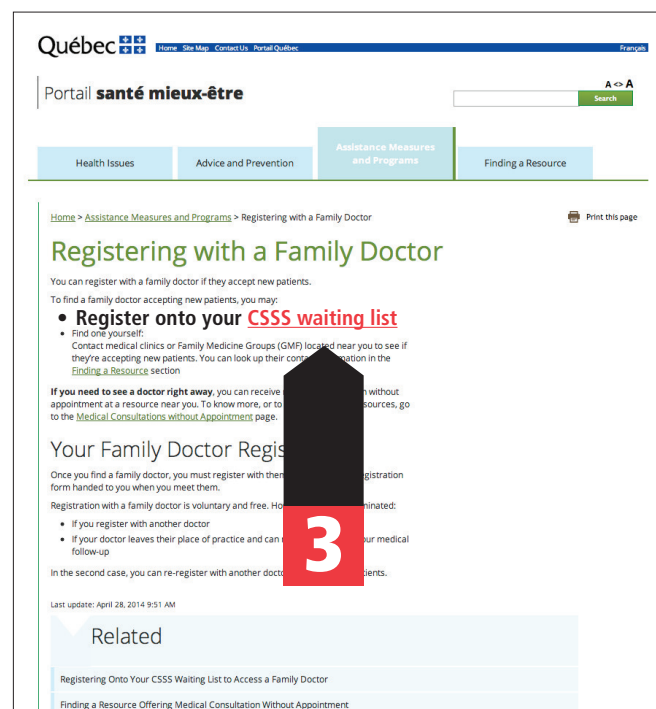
Québec

Home Site Map Contact Us Portail Québec

Français

Portail santé mieux-être

A <> A

Search

Health Issues

Advice and Prevention

Assistance Measures and Programs

Finding a Resource

Home > Assistance Measures and Programs > Registering with a Family Doctor

Print this page

Registering with a Family Doctor

You can register with a family doctor if they accept new patients.

To find a family doctor accepting new patients, you may:

• Register onto your CSSS waiting list

• Find one yourself:
Contact medical clinics or Family Medicine Groups (GMF) located near you to see if they're accepting new patients. You can look up their conta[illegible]mation in the Finding a Resource section

If you need to see a doctor right away, you can receive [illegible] without appointment at a resource near you. To know more, or to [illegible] sources, go to the Medical Consultations without Appointment page.

Your Family Doctor Regis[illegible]

Once you find a family doctor, you must register with them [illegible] gistration form handed to you when you meet them.

Registration with a family doctor is voluntary and free. Ho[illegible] minated:

• If you register with another doctor

• If your doctor leaves their place of practice and can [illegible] our medical follow-up

In the second case, you can re-register with another docto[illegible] tients.

3

Last update: April 28, 2014 9:51 AM

Related

Registering Onto Your CSSS Waiting List to Access a Family Doctor

Finding a Resource Offering Medical Consultation Without Appointment